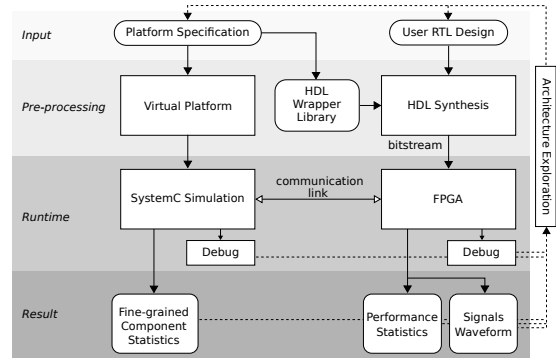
Input

Platform Specification

User RTL Design

Pre-processing

Virtual Platform

HDL Wrapper Library

HDL Synthesis

bitstream

Architecture Exploration

Runtime

SystemC Simulation

communication link

FPGA

Debug

Debug

Result

Fine-grained Component Statistics

Performance Statistics

Signals Waveform